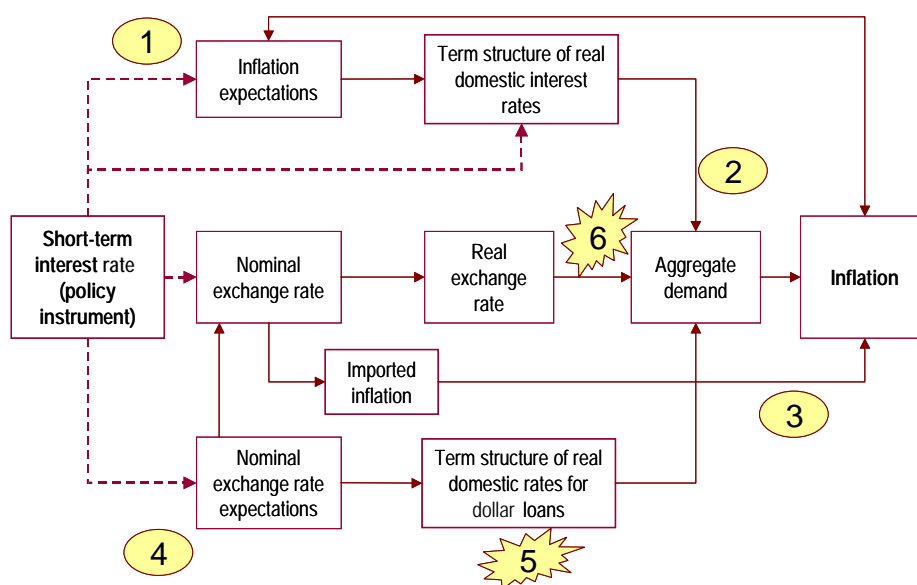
1

Inflation expectations

Term structure of real domestic interest rates

2

Short-term interest rate (policy instrument)

Nominal exchange rate

Real exchange rate

6

Aggregate demand

Inflation

Imported inflation

3

Nominal exchange rate expectations

Term structure of real domestic rates for dollar loans

4

5